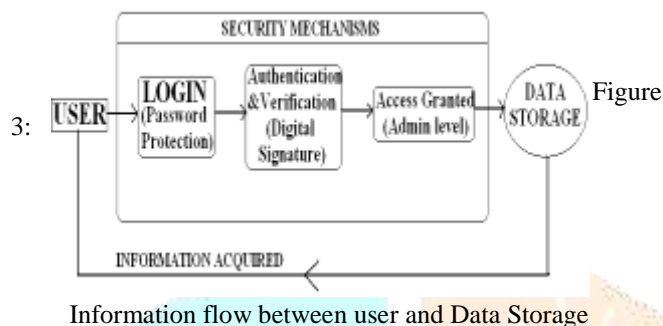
SECURITY MECHANISMS

Figure 3:

USER

LOGIN (Password Protection)

Authentication &Verification (Digital Signature)

Access Granted (Admin level)

DATA STORAGE

INFORMATION ACQUIRED

Information flow between user and Data Storage